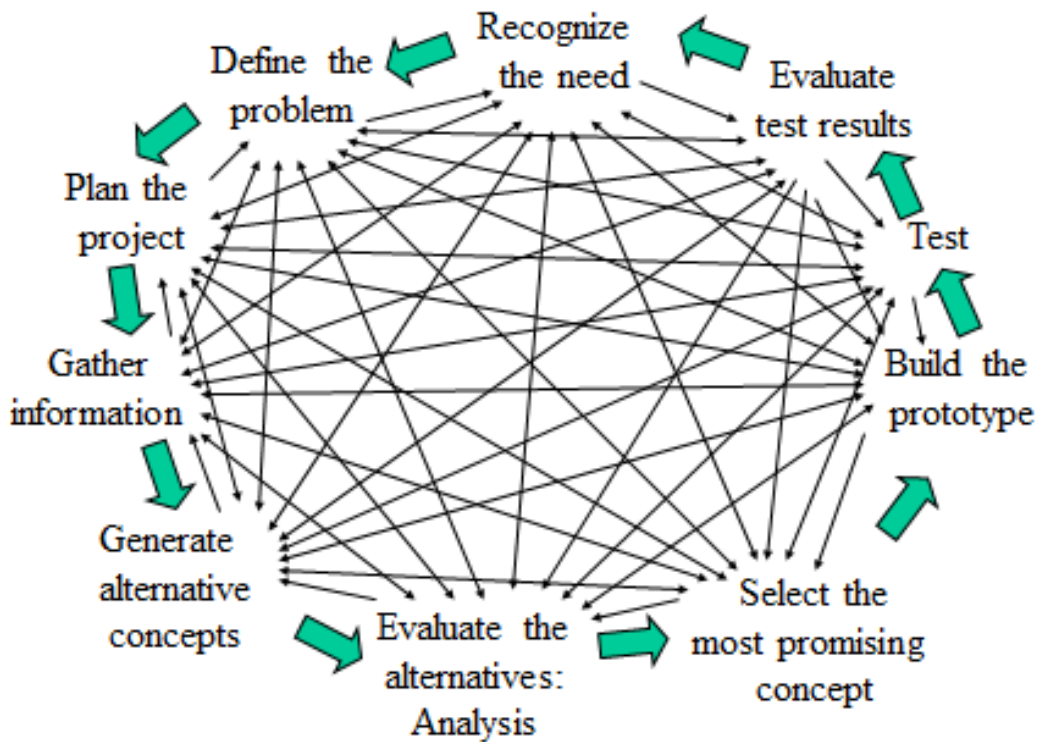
Recognize the need

Define the problem

Evaluate test results

Plan the project

Test

Gather information

Build the prototype

Generate alternative concepts

Evaluate the alternatives: Analysis

Select the most promising concept